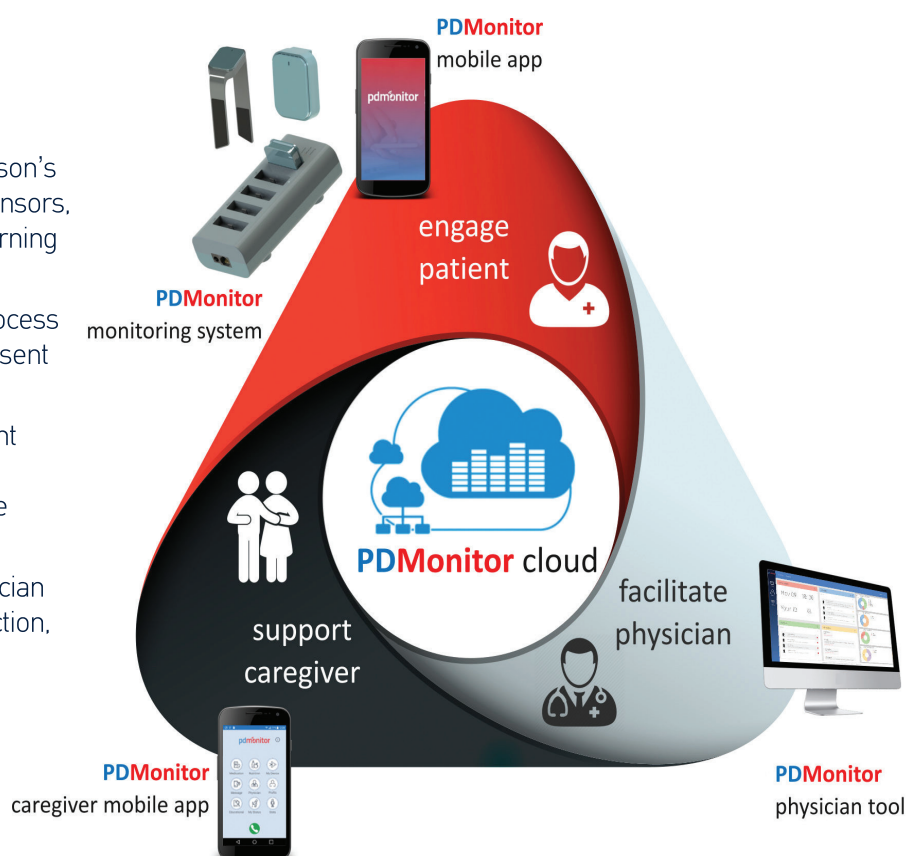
son's
nsors,
rning

ocess
sent

nt

e

cian
ction,

PDMonitor
mobile app

pdmonitor

PDMonitor
monitoring system

engage
patient

PDMonitor cloud

support
caregiver

facilitate
physician

PDMonitor
caregiver mobile app

pdmonitor

PDMonitor
physician tool